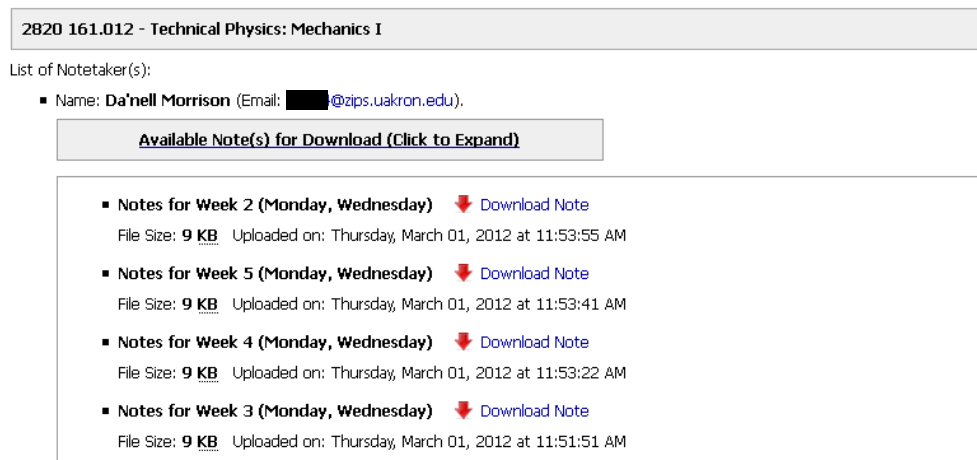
2820 161.012 - Technical Physics: Mechanics I

List of Notetaker(s):

- Name: **Da'nell Morrison** (Email: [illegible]@zips.uakron.edu).

Available Note(s) for Download (Click to Expand)

- **Notes for Week 2 (Monday, Wednesday)** Download Note
File Size: **9 KB** Uploaded on: Thursday, March 01, 2012 at 11:53:55 AM

- **Notes for Week 5 (Monday, Wednesday)** Download Note
File Size: **9 KB** Uploaded on: Thursday, March 01, 2012 at 11:53:41 AM

- **Notes for Week 4 (Monday, Wednesday)** Download Note
File Size: **9 KB** Uploaded on: Thursday, March 01, 2012 at 11:53:22 AM

- **Notes for Week 3 (Monday, Wednesday)** Download Note
File Size: **9 KB** Uploaded on: Thursday, March 01, 2012 at 11:51:51 AM